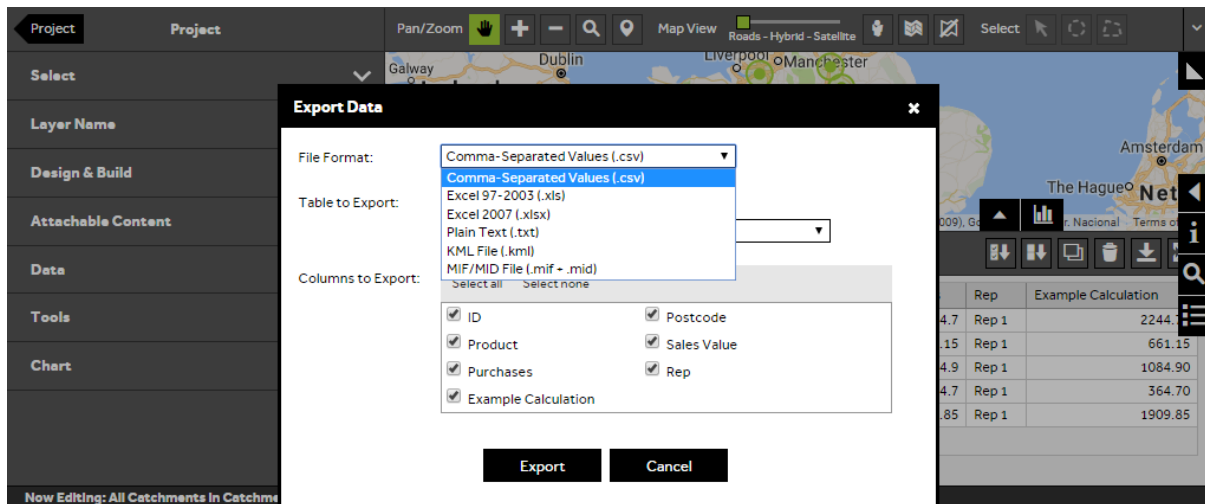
Project

Project

Pan/Zoom

Map View

Roads - Hybrid - Satellite

Select

Select

Layer Name

Design & Build

Attachable Content

Data

Tools

Chart

Now Editing: All Catchments In Catchme

Galway

Dublin

Liverpool

Manchester

Amsterdam

The Hague

Net

2009), Go

r. Nacional

Terms o

Export Data

File Format:

Comma-Separated Values (.csv)

Comma-Separated Values (.csv)
Excel 97-2003 (.xls)
Excel 2007 (.xlsx)
Plain Text (.txt)
KML File (.kml)
MIF/MID File (.mif + .mid)

Table to Export:

Columns to Export:

Select all Select none

ID
Postcode
Product
Sales Value
Purchases
Rep
Example Calculation

Export

Cancel

| | Rep | Example Calculation |
|---|---|---|
| 4.7 | Rep 1 | 2244. |
| .15 | Rep 1 | 661.15 |
| 4.9 | Rep 1 | 1084.90 |
| 4.7 | Rep 1 | 364.70 |
| .85 | Rep 1 | 1909.85 |